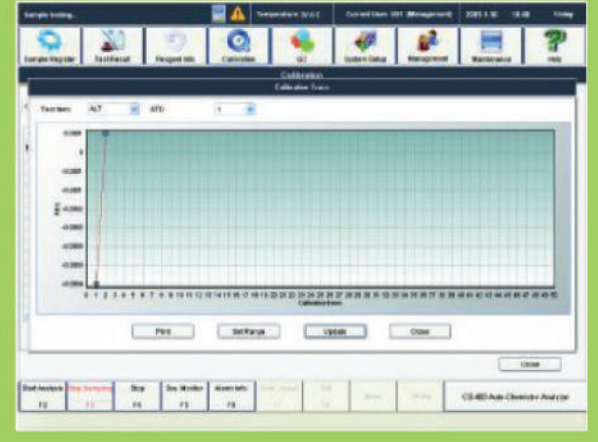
Sample testing... Temperature: 37.0 C Current User: 001 (Management) 2003.3.16 18:48 Friday

Sample Register Test Recall Reagent Info Calibration QC System Setup Management Maintenance Help

Calibration

Calibration Trace

Test Item: ALT STD: 1

0.0001
0
-0.0001
-0.0002
-0.0003
-0.0004
-0.0005
-0.0006
-0.0007
-0.0008

Abs

0 1 2 3 4 5 6 7 8 9 10 11 12 13 14 15 16 17 18 19 20 21 22 23 24 25 26 27 28 29 30 31 32 33 34 35 36 37 38 39 40 41 42 43 44 45 46 47 48 49 50

Calibration times

Print Set Range Update Close

Close

Start Analysis F2 Stop Sampling F3 Stop F4 Sec. Monitor F5 Alarm Info. F6 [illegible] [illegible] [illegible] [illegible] CS-400 Auto Chemistry Analyzer